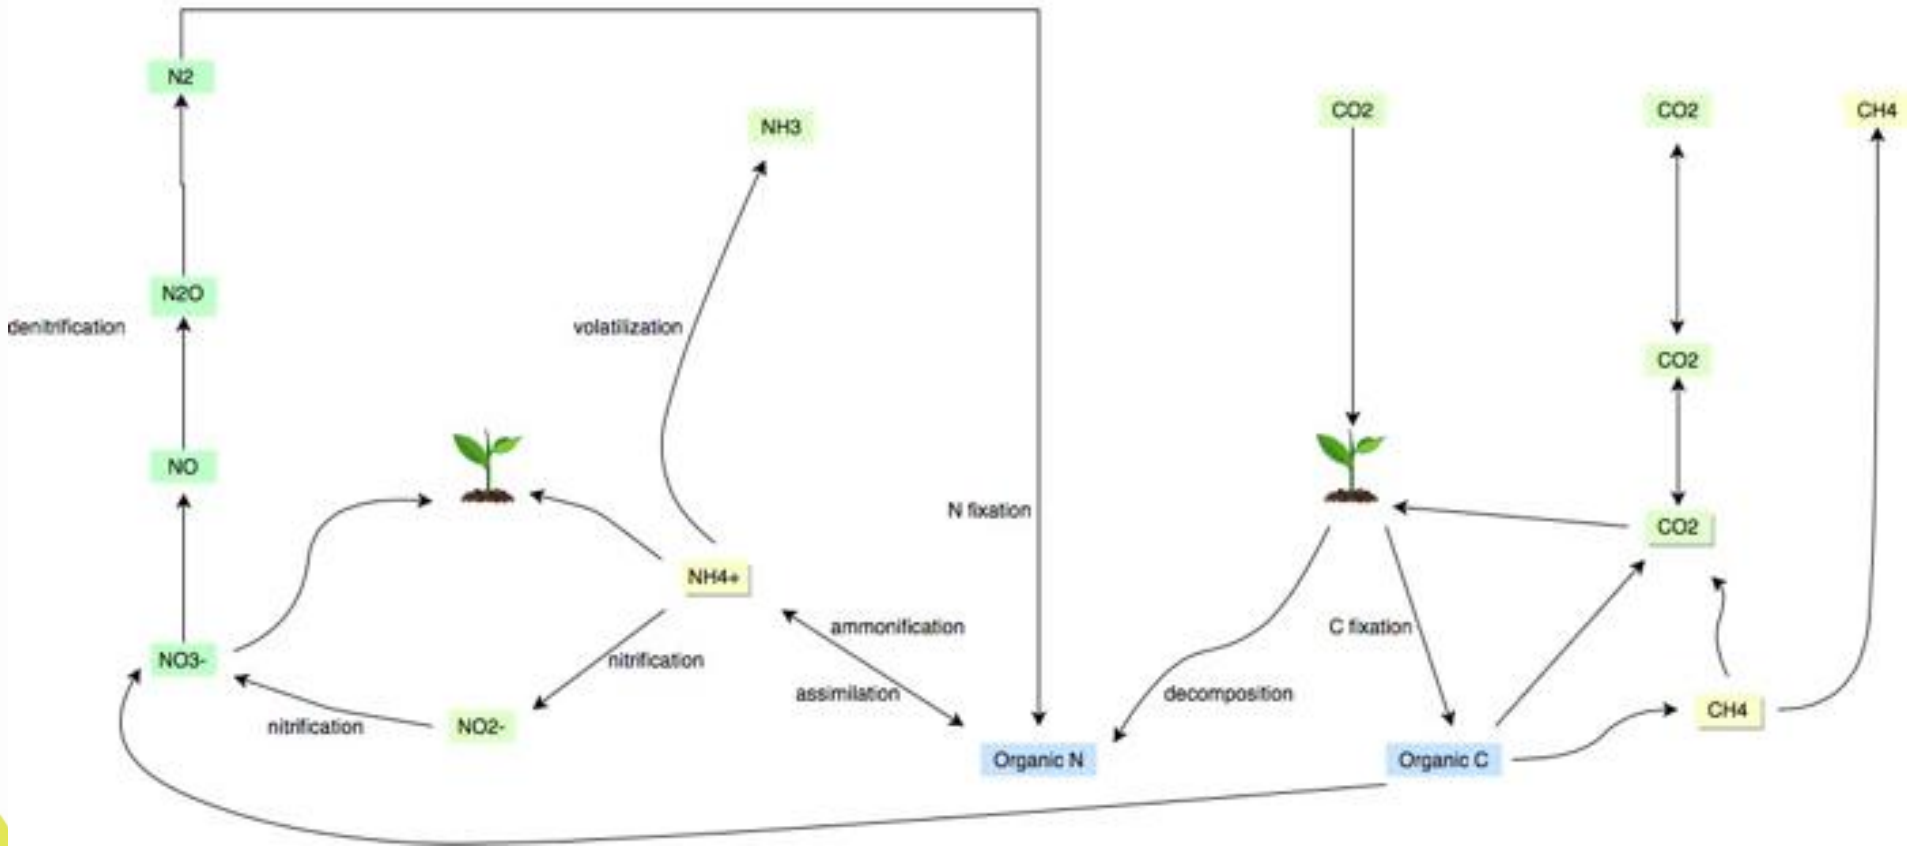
N2

N2O

denitrification

NO

NO3-

nitrification

NO2-

nitrification

NH3

volatilization

NH4+

ammonification

assimilation

N fixation

Organic N

CO2

CO2

CH4

CO2

CO2

C fixation

decomposition

Organic C

CH4